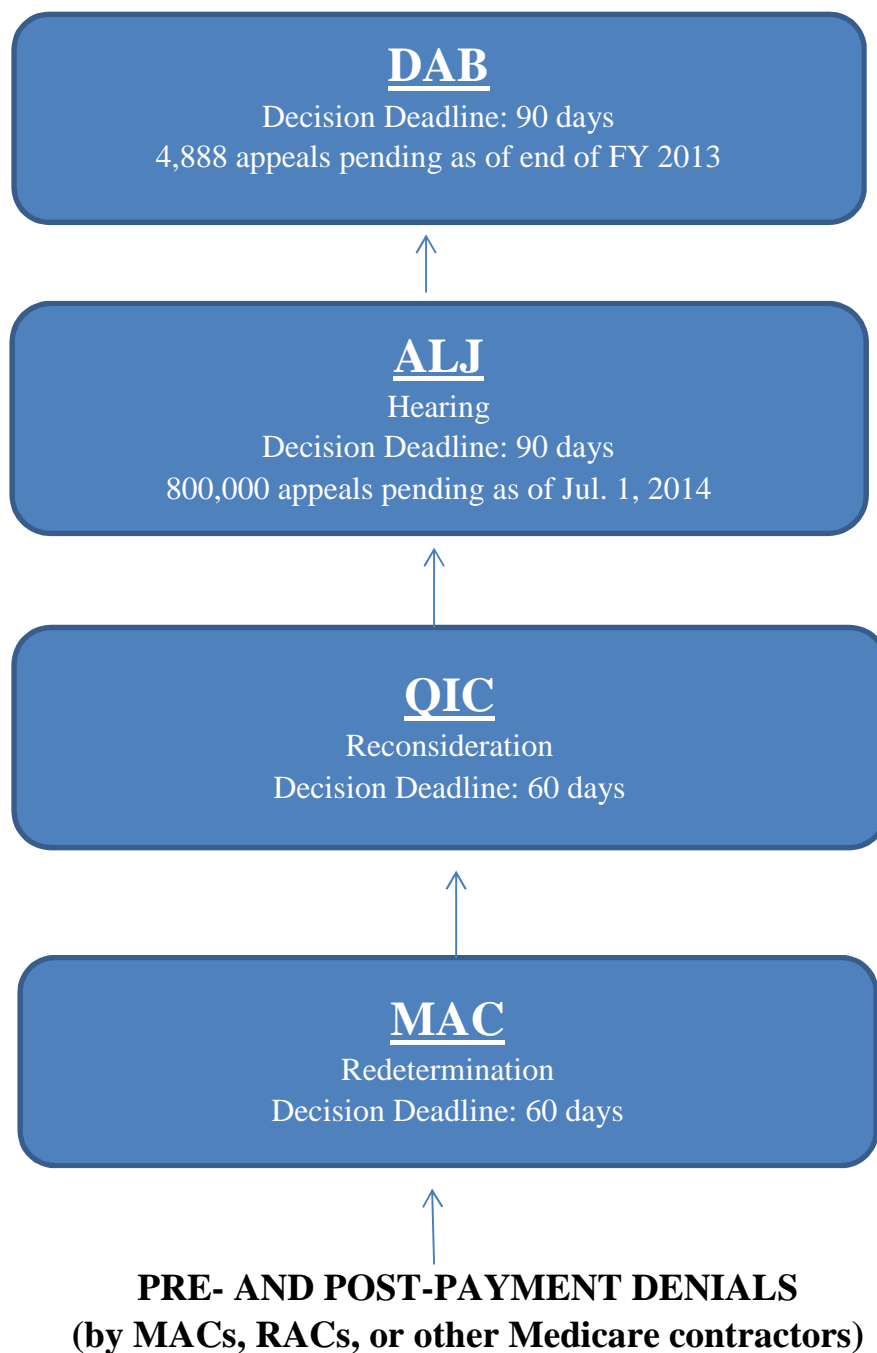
DAB
Decision Deadline: 90 days
4,888 appeals pending as of end of FY 2013

ALJ
Hearing
Decision Deadline: 90 days
800,000 appeals pending as of Jul. 1, 2014

QIC
Reconsideration
Decision Deadline: 60 days

MAC
Redetermination
Decision Deadline: 60 days

PRE- AND POST-PAYMENT DENIALS
(by MACs, RACs, or other Medicare contractors)